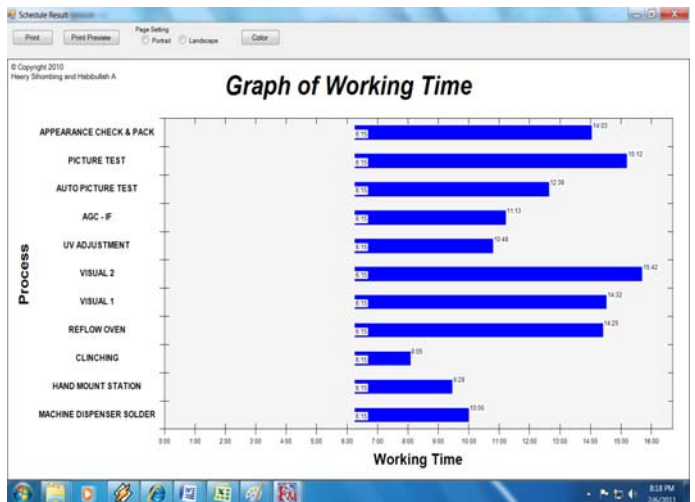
Schedule Result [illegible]

Print

Print Preview

Page Setting

Portrait

Landscape

Color

© Copyright 2010
Heery Sihombing and Habibullah A.

Graph of Working Time

Process

APPEARANCE CHECK & PACK

PICTURE TEST

AUTO PICTURE TEST

AGC - IF

UV ADJUSTMENT

VISUAL 2

VISUAL 1

REFLOW OVEN

CLINCHING

HAND MOUNT STATION

MACHINE DISPENSER SOLDER

8:15 14:03

8:15 15:12

8:15 12:38

8:15 11:13

8:15 10:48

8:15 15:42

8:15 14:32

8:15 14:25

8:15 8:05

8:15 9:28

8:15 10:00

0:00 1:00 2:00 3:00 4:00 5:00 6:00 7:00 8:00 9:00 10:00 11:00 12:00 13:00 14:00 15:00 16:00

Working Time

8:18 PM
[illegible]